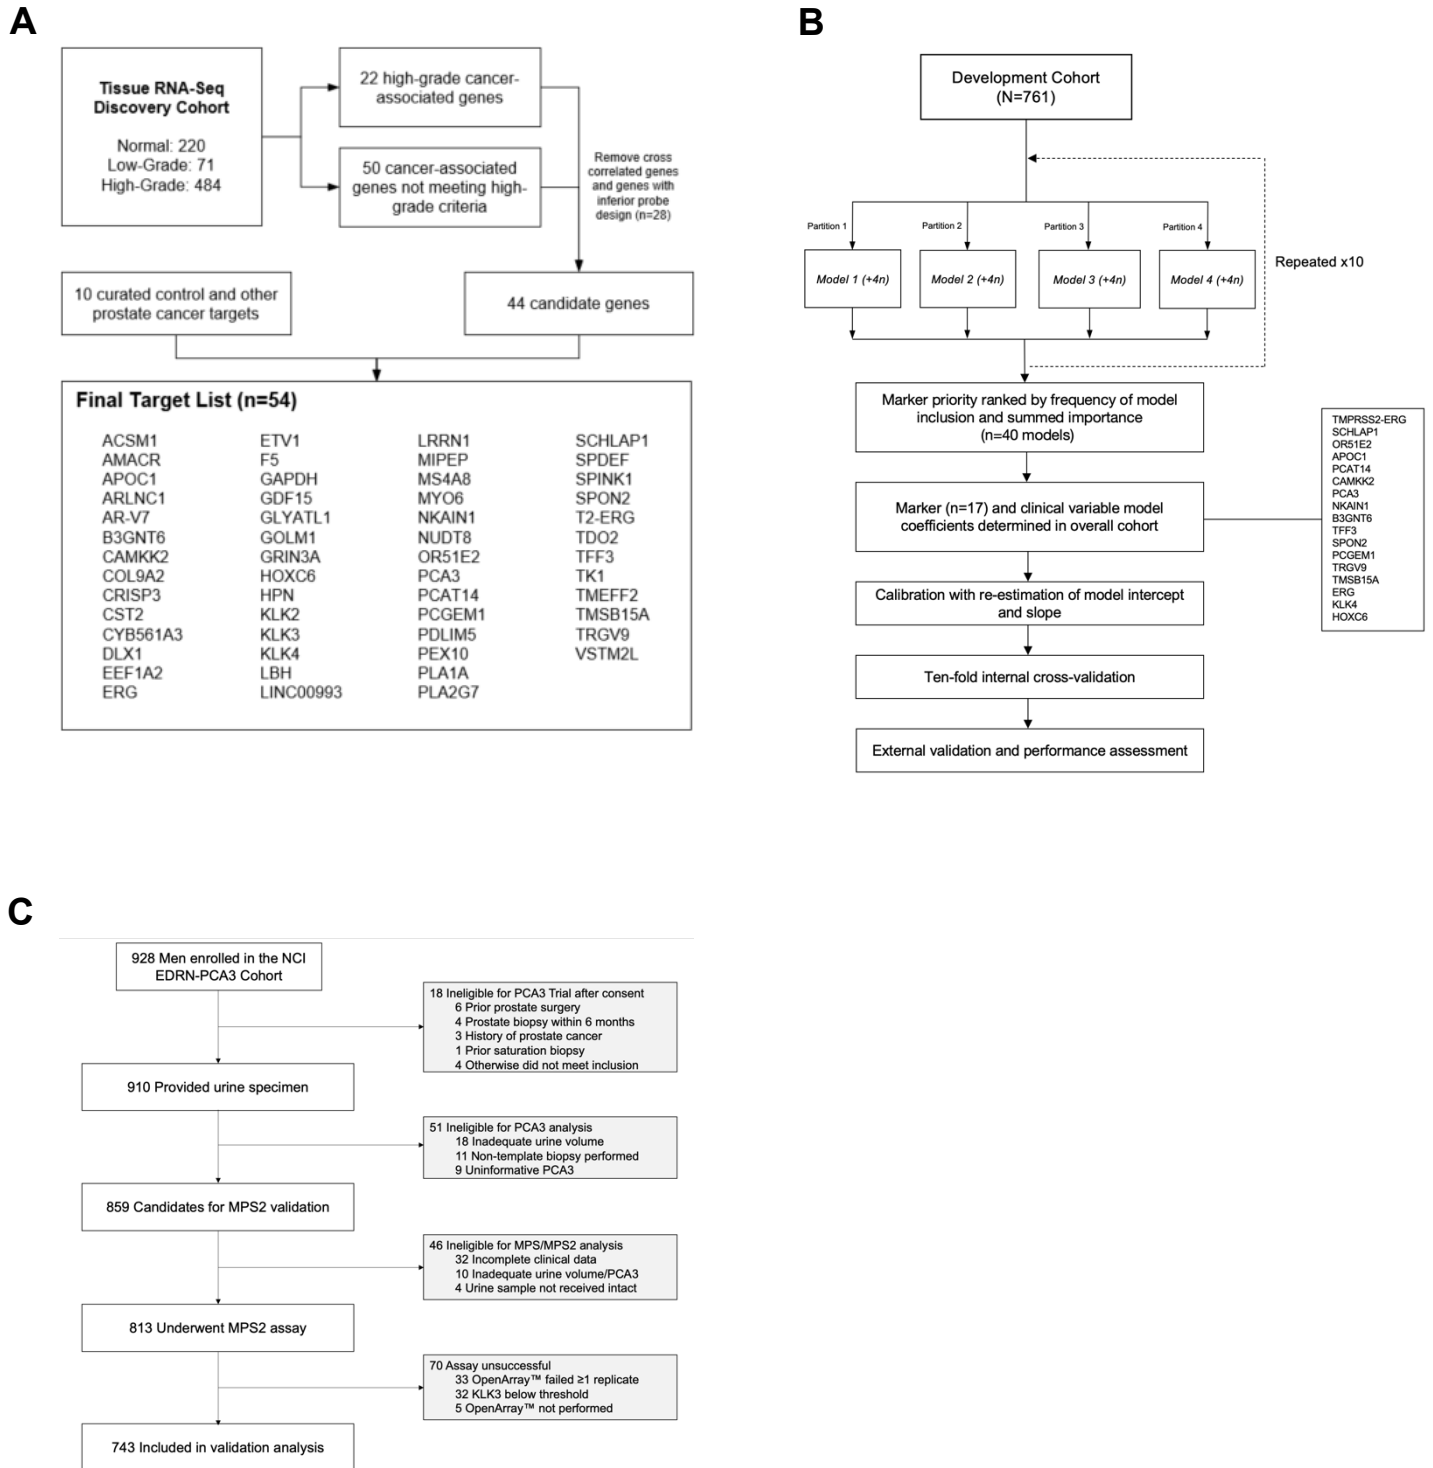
A

Tissue RNA-Seq Discovery Cohort

Normal: 220
Low-Grade: 71
High-Grade: 484

22 high-grade cancer-associated genes

50 cancer-associated genes not meeting high-grade criteria

Remove cross correlated genes and genes with inferior probe design (n=28)

10 curated control and other prostate cancer targets

44 candidate genes

Final Target List (n=54)

ACSM1
AMACR
APOC1
ARLNC1
AR-V7
B3GNT6
CAMKK2
COL9A2
CRISP3
CST2
CYB561A3
DLX1
EEF1A2
ERG

ETV1
F5
GAPDH
GDF15
GLYATL1
GOLM1
GRIN3A
HOXC6
HPN
KLK2
KLK3
KLK4
LBH
LINC00993

LRRN1
MIPEP
MS4A8
MYO6
NKAIN1
NUDT8
OR51E2
PCA3
PCAT14
PCGEM1
PDLIM5
PEX10
PLA1A
PLA2G7

SCHLAP1
SPDEF
SPINK1
SPON2
T2-ERG
TDO2
TFF3
TK1
TMEFF2
TMSB15A
TRGV9
VSTM2L

B

Development Cohort
(N=761)

Partition 1
Partition 2
Partition 3
Partition 4

Model 1 (+4n)
Model 2 (+4n)
Model 3 (+4n)
Model 4 (+4n)

Repeated x10

Marker priority ranked by frequency of model inclusion and summed importance
(n=40 models)

Marker (n=17) and clinical variable model coefficients determined in overall cohort

TMPRSS2-ERG
SCHLAP1
OR51E2
APOC1
PCAT14
CAMKK2
PCA3
NKAIN1
B3GNT6
TFF3
SPON2
PCGEM1
TRGV9
TMSB15A
ERG
KLK4
HOXC6

Calibration with re-estimation of model intercept and slope

Ten-fold internal cross-validation

External validation and performance assessment

C

928 Men enrolled in the NCI EDRN-PCA3 Cohort

18 Ineligible for PCA3 Trial after consent
6 Prior prostate surgery
4 Prostate biopsy within 6 months
3 History of prostate cancer
1 Prior saturation biopsy
4 Otherwise did not meet inclusion

910 Provided urine specimen

51 Ineligible for PCA3 analysis
18 Inadequate urine volume
11 Non-template biopsy performed
9 Uninformative PCA3

859 Candidates for MPS2 validation

46 Ineligible for MPS/MPS2 analysis
32 Incomplete clinical data
10 Inadequate urine volume/PCA3
4 Urine sample not received intact

813 Underwent MPS2 assay

70 Assay unsuccessful
33 OpenArray™ failed ≥1 replicate
32 KLK3 below threshold
5 OpenArray™ not performed

743 Included in validation analysis